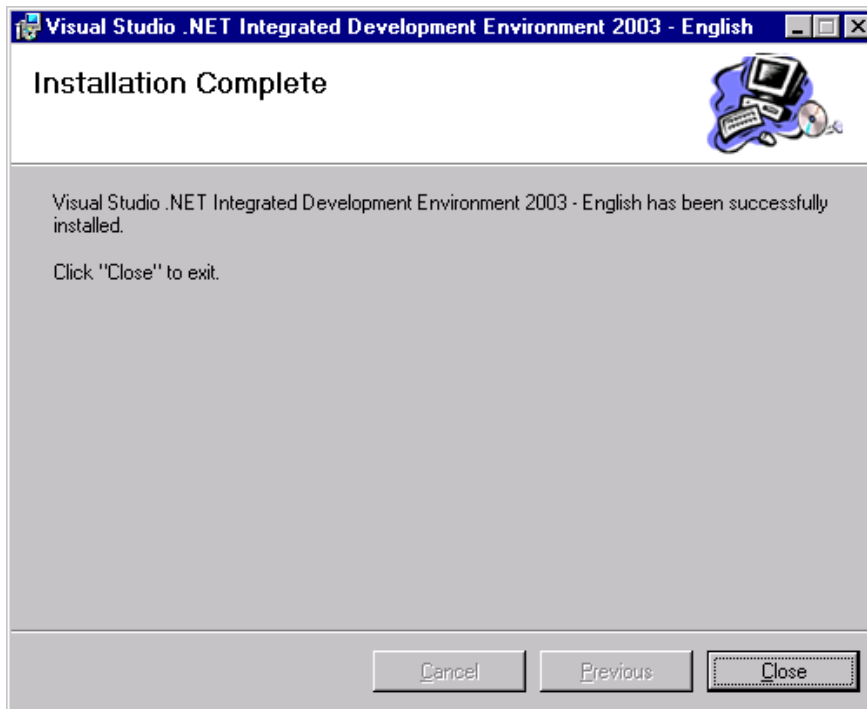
Visual Studio .NET Integrated Development Environment 2003 - English

Installation Complete

Visual Studio .NET Integrated Development Environment 2003 - English has been successfully installed.

Click "Close" to exit.

Cancel Previous Close